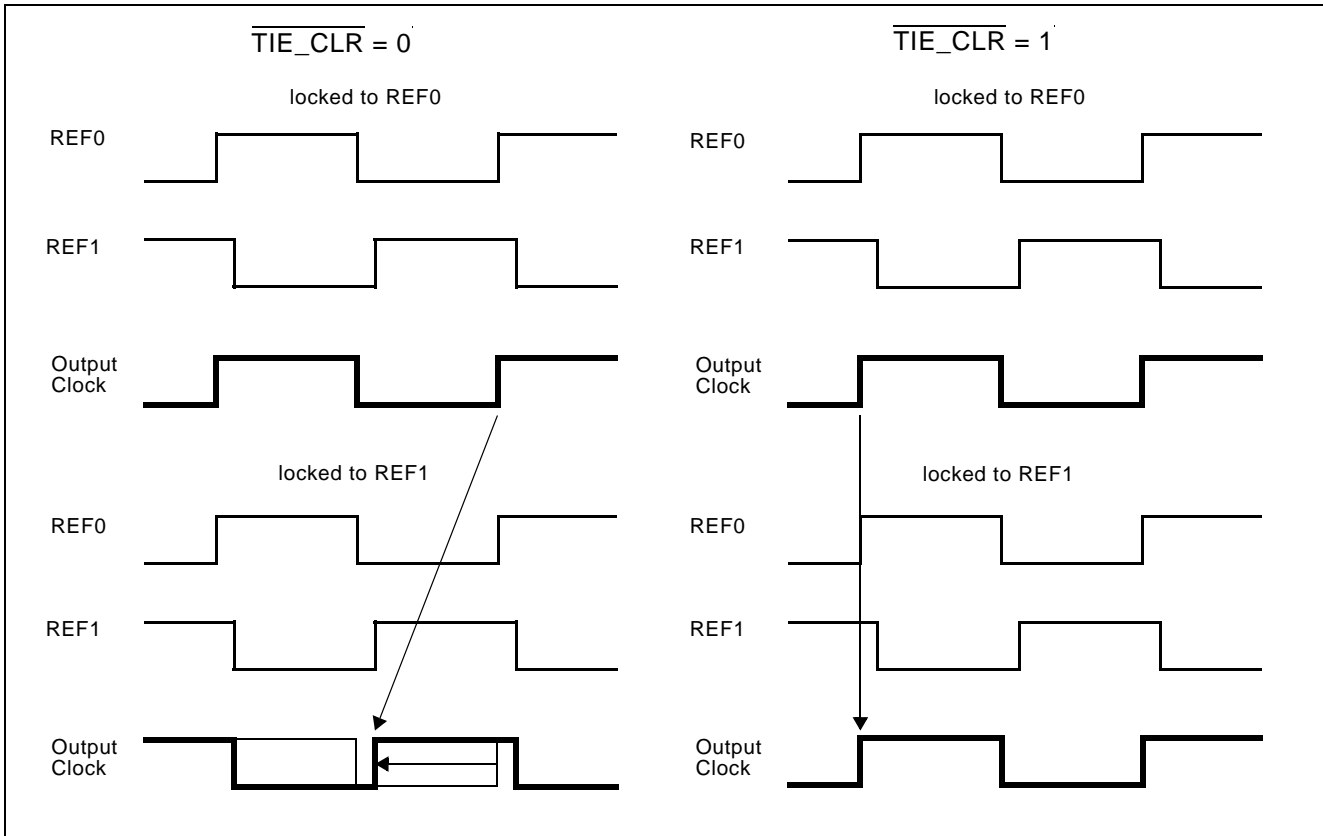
$\overline{\text{TIE\_CLR}} = 0$

locked to REF0

REF0

REF1

Output Clock

locked to REF1

REF0

REF1

Output Clock

$\overline{\text{TIE\_CLR}} = 1$

locked to REF0

REF0

REF1

Output Clock

locked to REF1

REF0

REF1

Output Clock